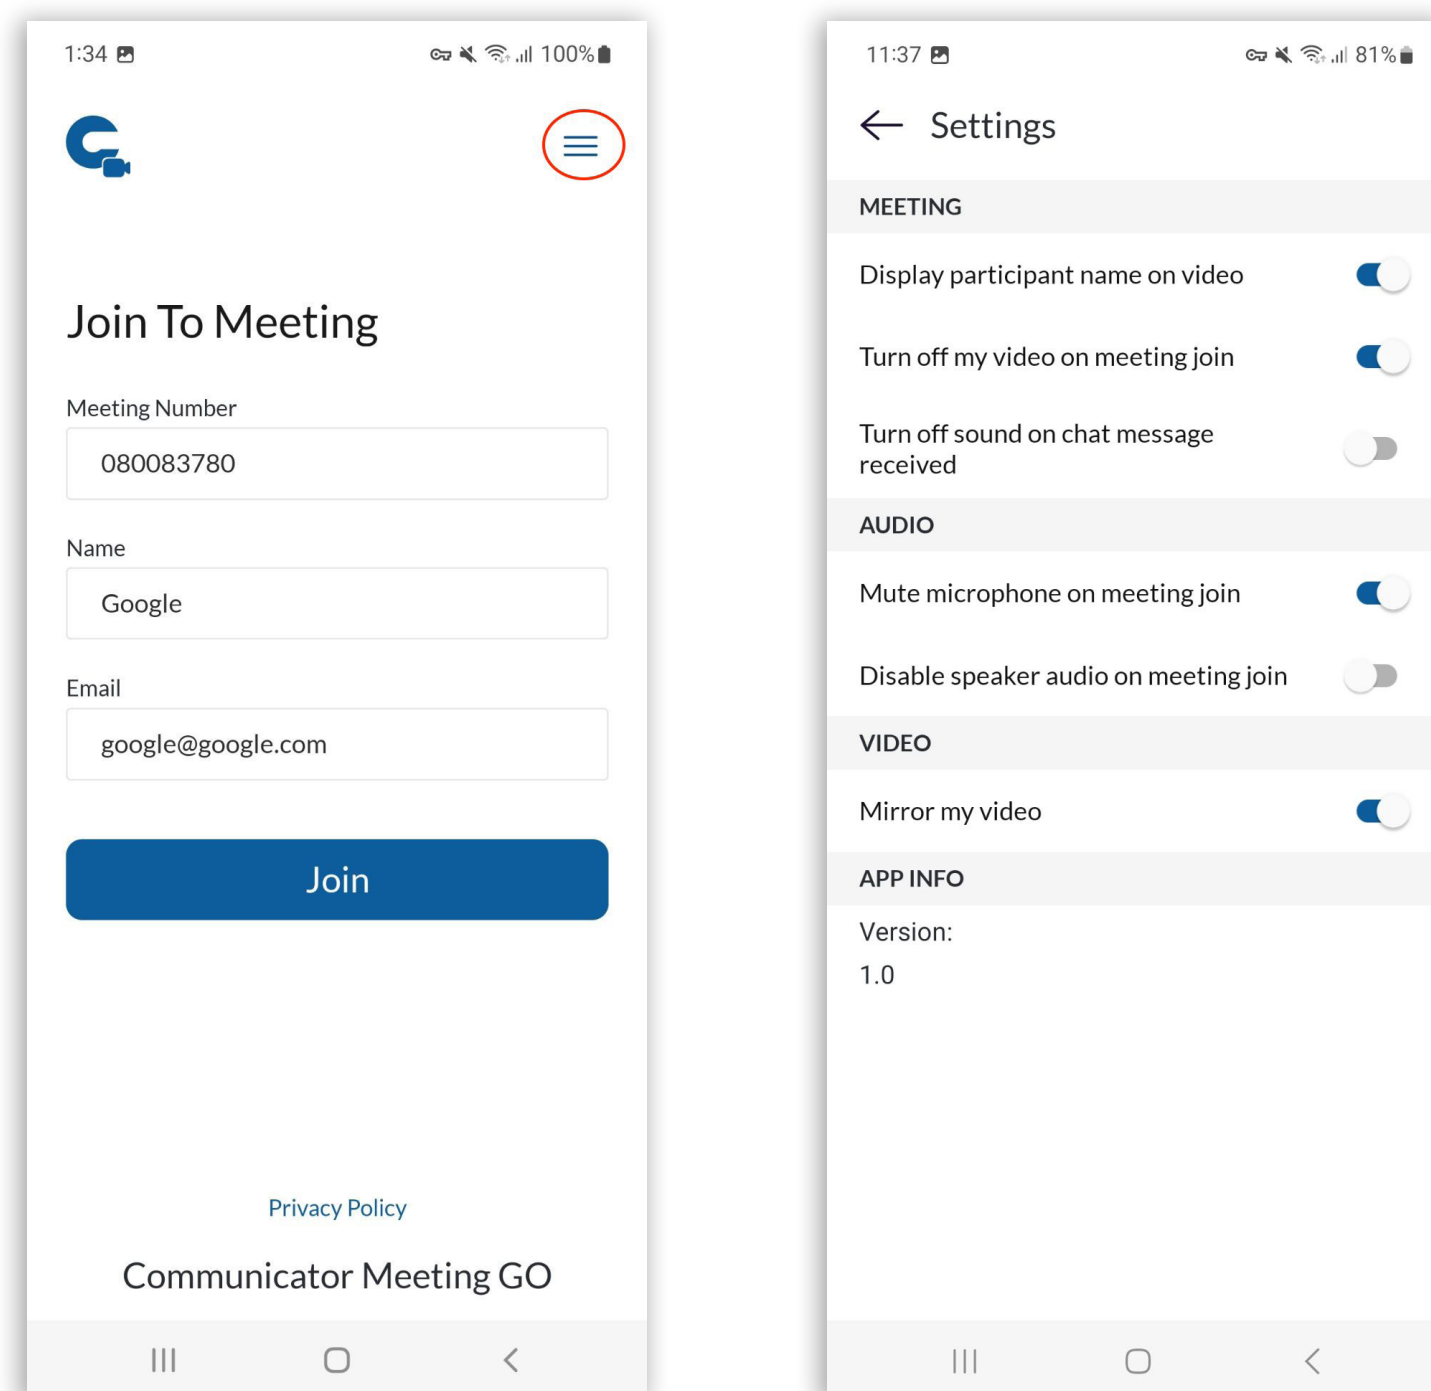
1:34

100%

Join To Meeting

Meeting Number

080083780

Name

Google

Email

google@google.com

Join

Privacy Policy

Communicator Meeting GO

11:37

81%

Settings

MEETING

Display participant name on video

Turn off my video on meeting join

Turn off sound on chat message received

AUDIO

Mute microphone on meeting join

Disable speaker audio on meeting join

VIDEO

Mirror my video

APP INFO

Version:

1.0